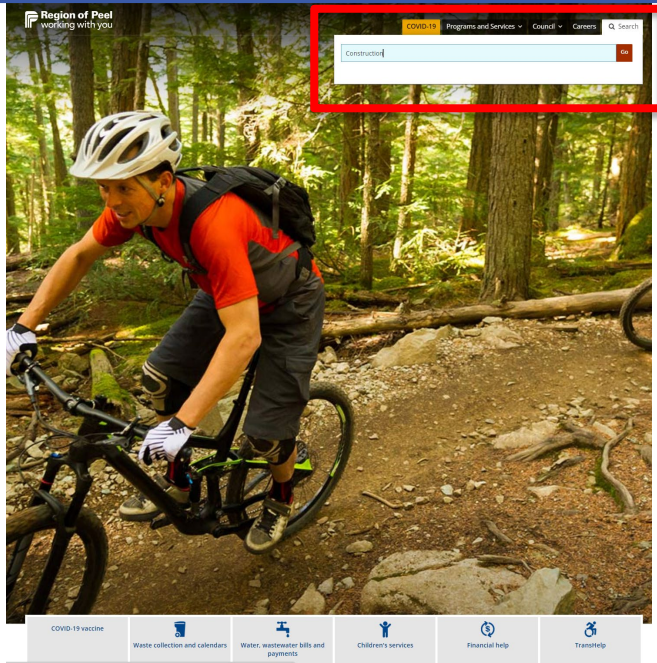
Region of Peel
working with you

COVID-19 Programs and Services Council Careers Search

Construction

Go

COVID-19 vaccine

Waste collection and calendars

Water, wastewater bills and payments

Children's services

Financial help

TransHelp